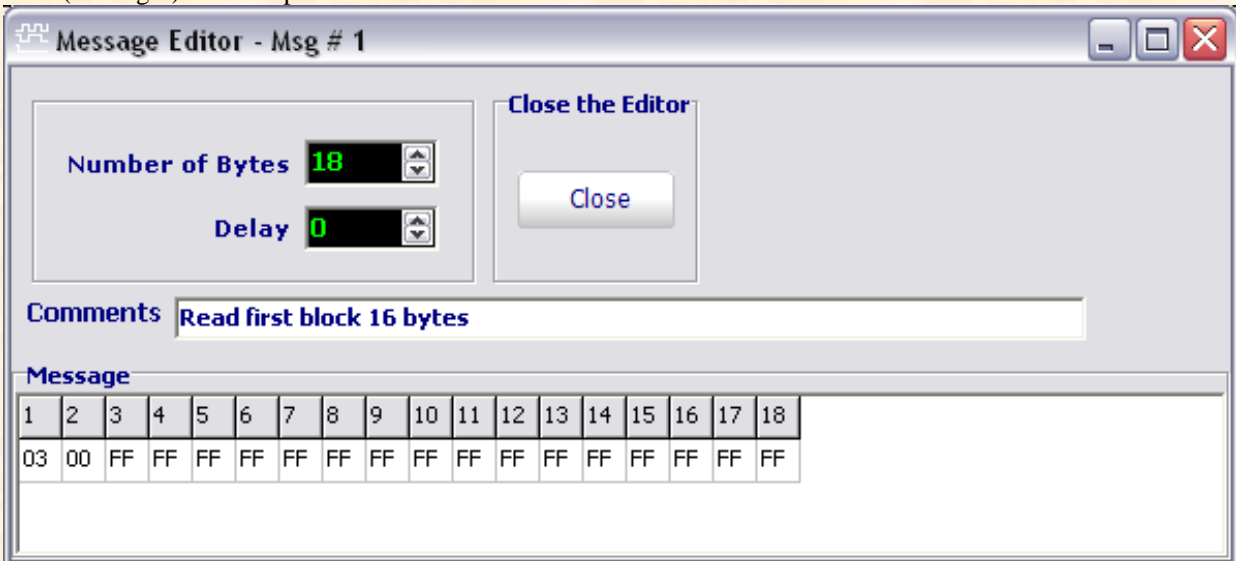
Message Editor - Msg # 1

Number of Bytes 18

Delay 0

Close the Editor

Close

Comments Read first block 16 bytes

Message

| 1 | 2 | 3 | 4 | 5 | 6 | 7 | 8 | 9 | 10 | 11 | 12 | 13 | 14 | 15 | 16 | 17 | 18 |
|---|---|---|---|---|---|---|---|---|---|---|---|---|---|---|---|---|---|
| 03 | 00 | FF | FF | FF | FF | FF | FF | FF | FF | FF | FF | FF | FF | FF | FF | FF | FF |